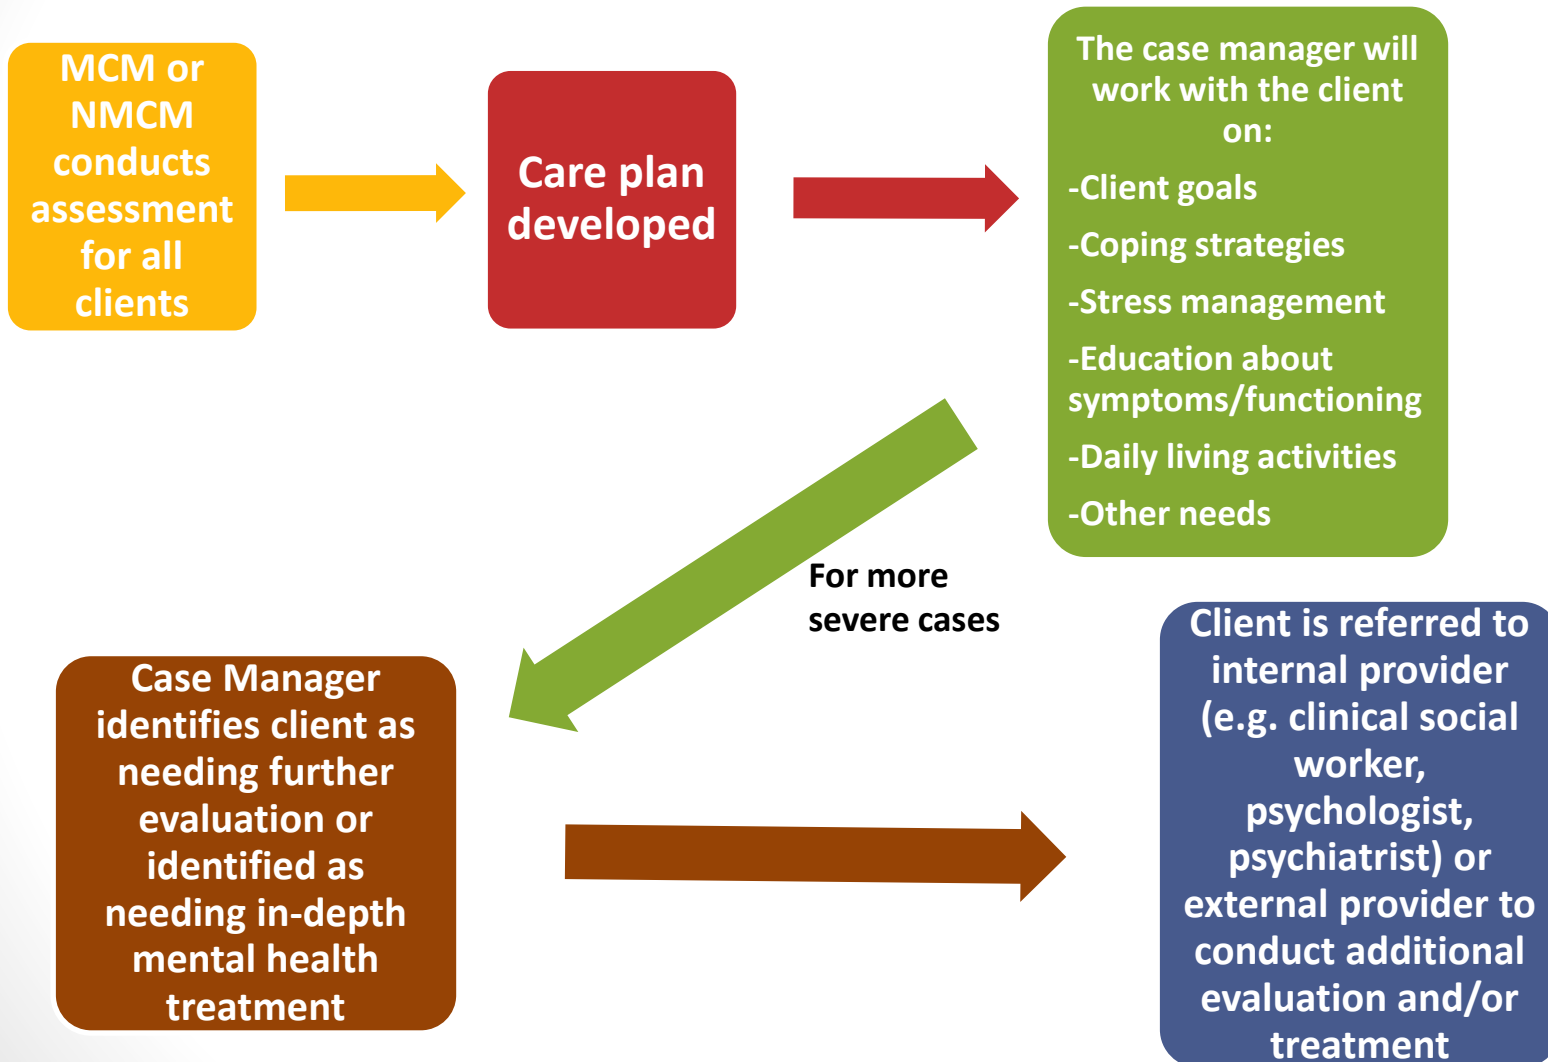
MCM or NMCM conducts assessment for all clients

Care plan developed

The case manager will work with the client on:

-Client goals

-Coping strategies

-Stress management

-Education about symptoms/functioning

-Daily living activities

-Other needs

For more severe cases

Case Manager identifies client as needing further evaluation or identified as needing in-depth mental health treatment

Client is referred to internal provider (e.g. clinical social worker, psychologist, psychiatrist) or external provider to conduct additional evaluation and/or treatment